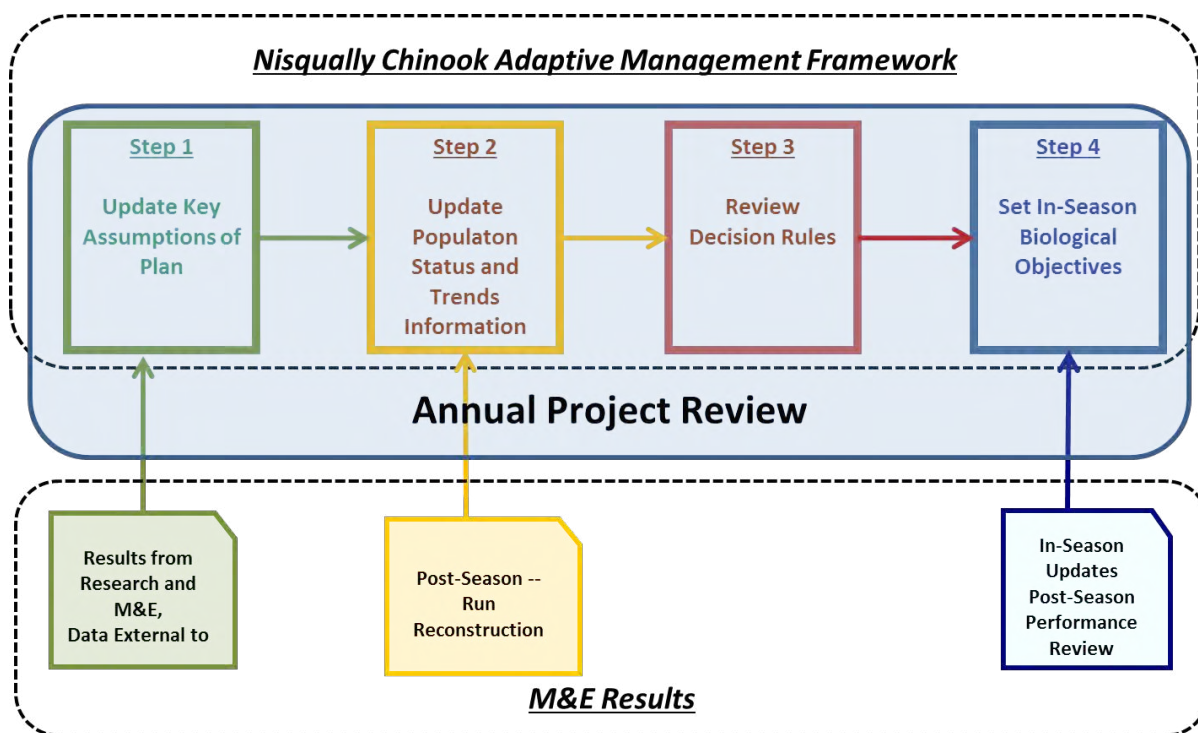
Nisqually Chinook Adaptive Management Framework

Step 1

Update Key Assumptions of Plan

Step 2

Update Populaton Status and Trends Information

Step 3

Review Decision Rules

Step 4

Set In-Season Biological Objectives

Annual Project Review

Results from Research and M&E, Data External to

Post-Season -- Run Reconstruction

In-Season Updates Post-Season Performance Review

M&E Results